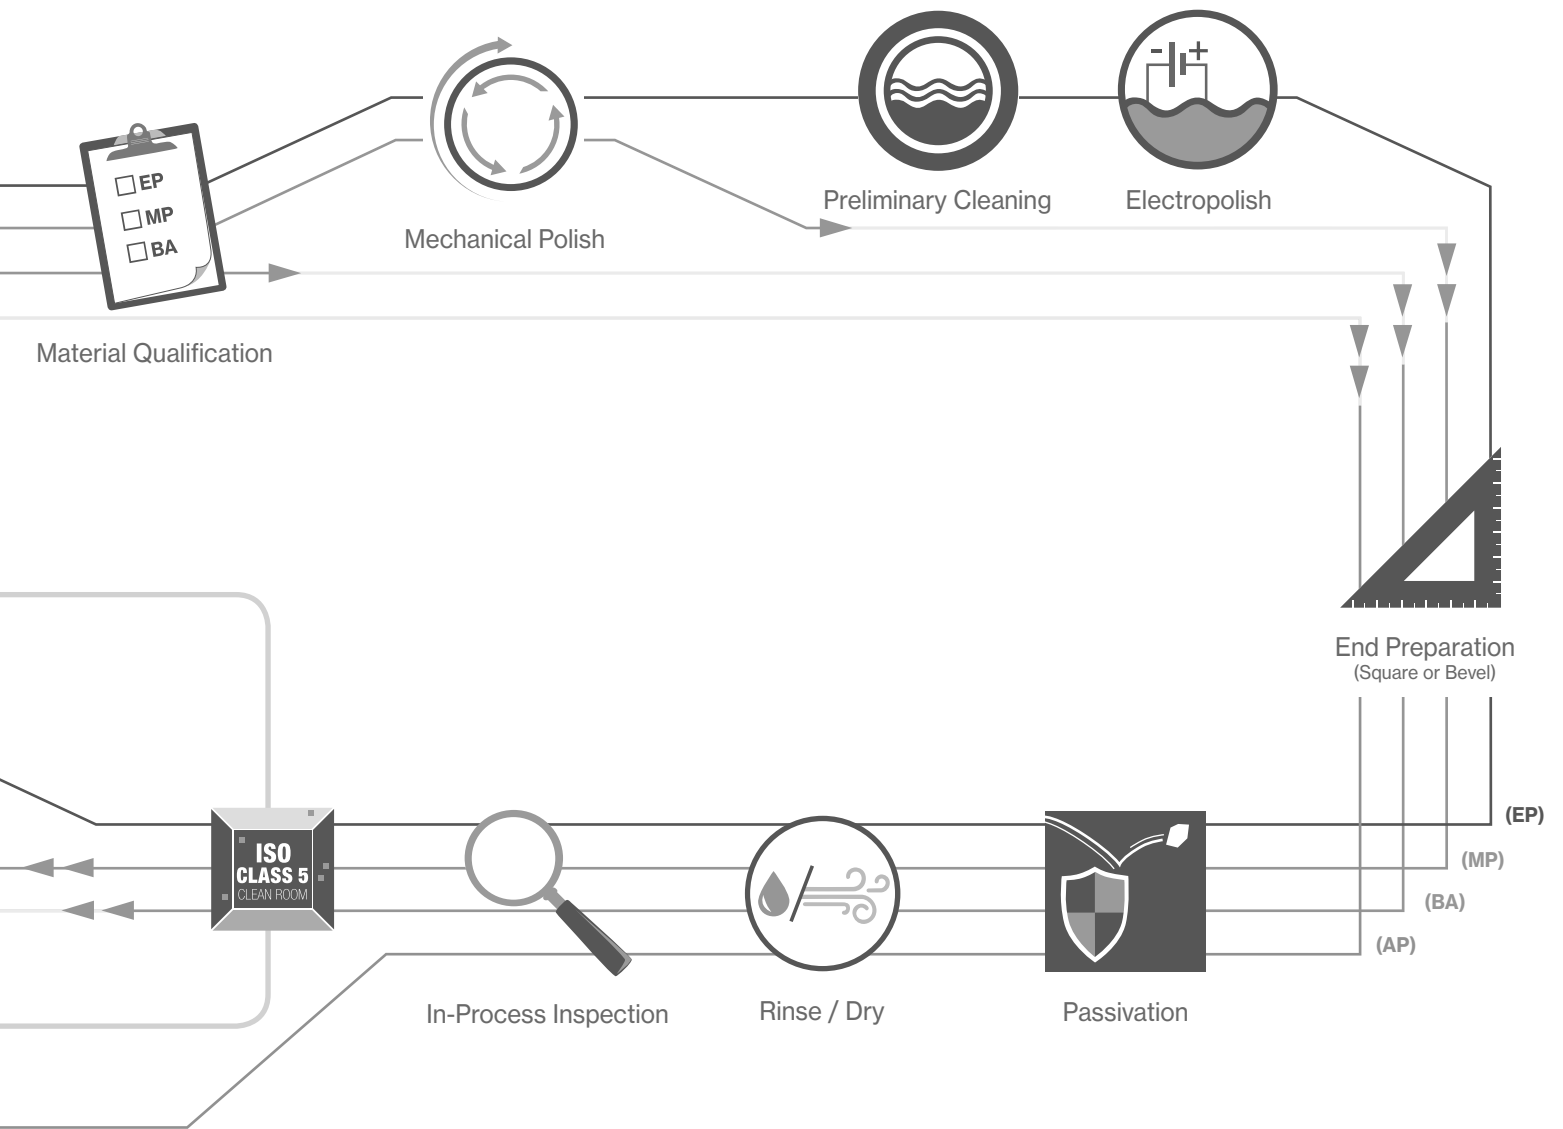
EP
MP
BA

Material Qualification

Mechanical Polish

Preliminary Cleaning

Electropolish

End Preparation
(Square or Bevel)

ISO
CLASS 5
CLEAN ROOM

In-Process Inspection

Rinse / Dry

Passivation

(EP)
(MP)
(BA)
(AP)